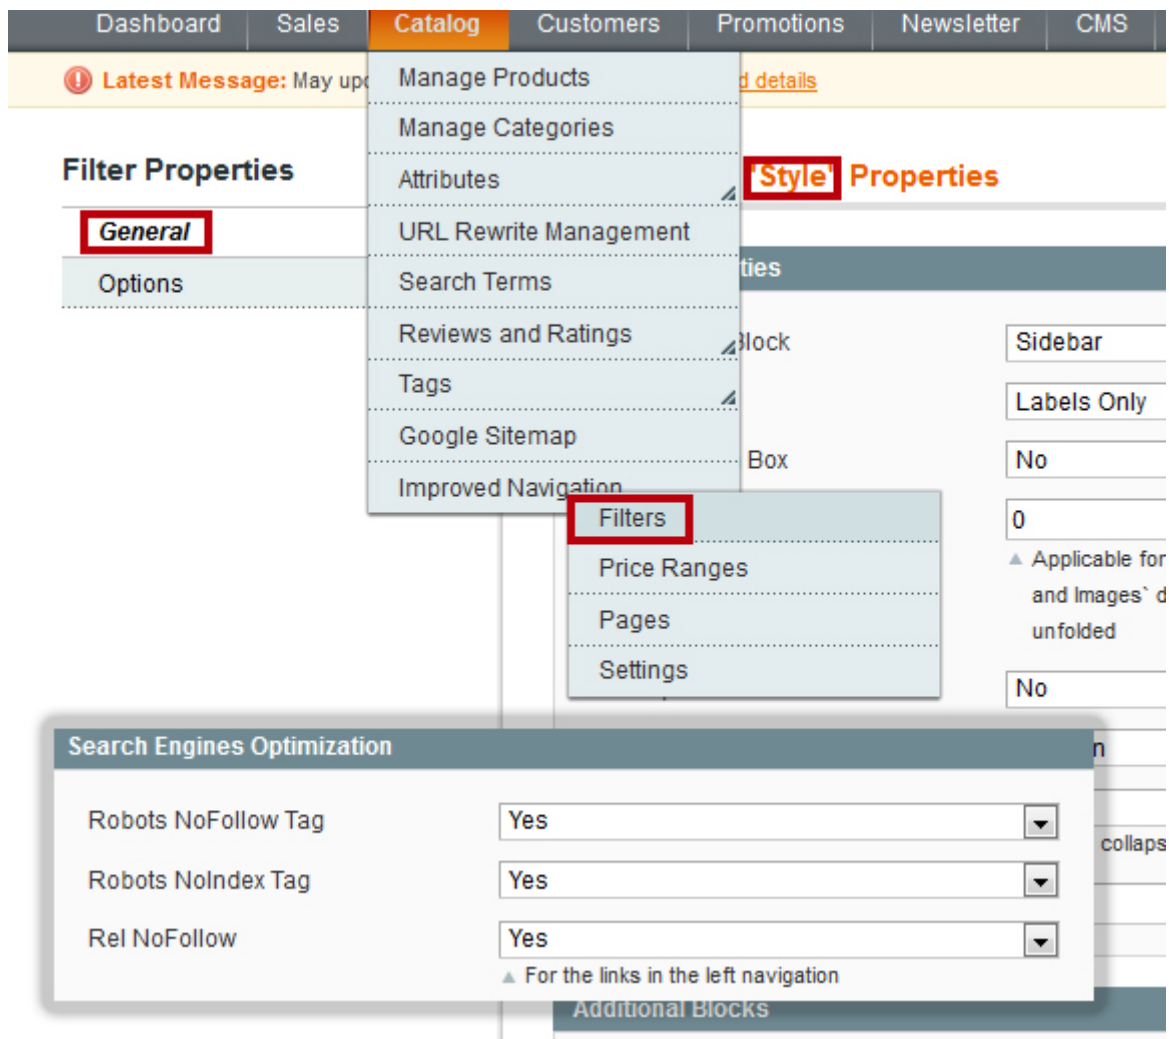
Dashboard Sales Catalog Customers Promotions Newsletter CMS

Latest Message: May upd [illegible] d details

Filter Properties

General

Options

Manage Products

Manage Categories

Attributes

URL Rewrite Management

Search Terms

Reviews and Ratings

Tags

Google Sitemap

Improved Navigation

Filters

Price Ranges

Pages

Settings

'Style' Properties

ties

Block

Box

Sidebar

Labels Only

No

0

Applicable for and Images` d unfolded

No

n

collaps

Search Engines Optimization

Robots NoFollow Tag

Yes

Robots NoIndex Tag

Yes

Rel NoFollow

Yes

For the links in the left navigation

Additional Blocks